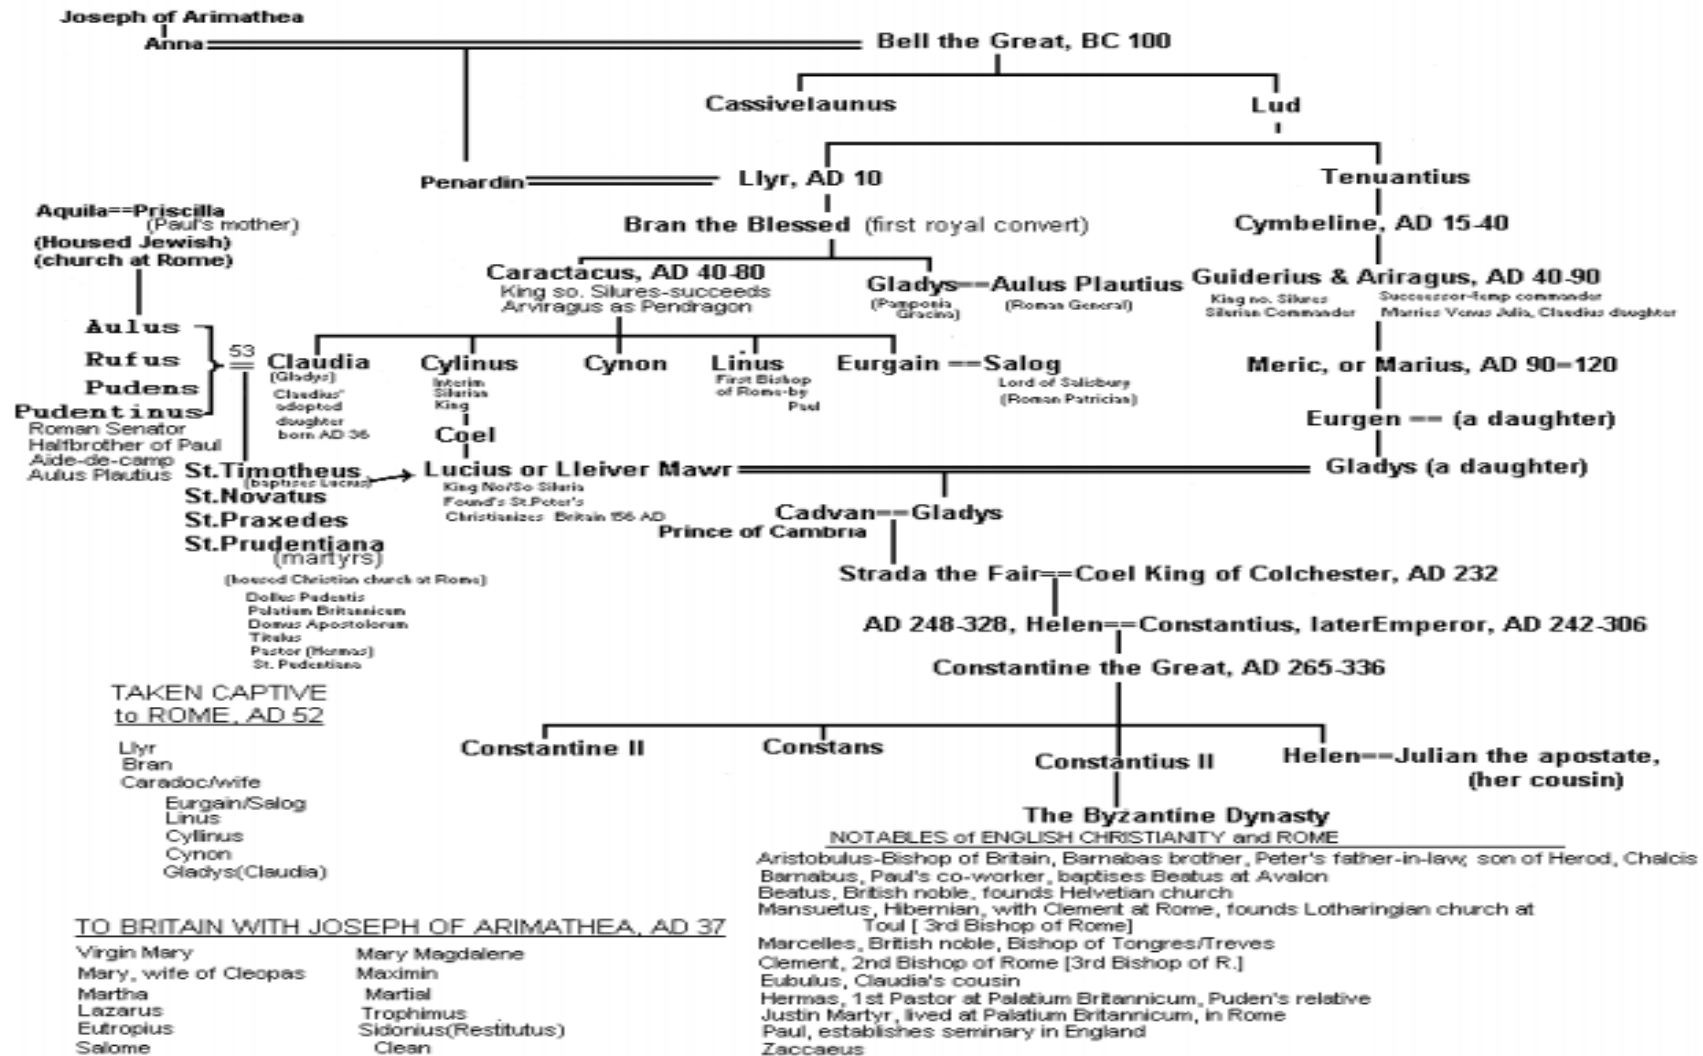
Joseph of Arimathea
Anna
Bell the Great, BC 100
Cassivelaunus
Lud
Penardin
Llyr, AD 10
Tenuantius
Aquila==Priscilla
(Paul's mother)
(Housed Jewish)
(church at Rome)
Bran the Blessed (first royal convert)
Cymbeline, AD 15-40
Caractacus, AD 40-80
King so. Silures-succeeds Arviragus as Pendragon
Gladys==Aulus Plautius
(Pomponia Gracina)
(Roman General)
Guiderius & Arivagus, AD 40-90
King no. Silures Silurian Commander
Successor-temp commander Marries Venus Julia, Claudius daughter
Aulus
Rufus
Pudens
Pudentinus
Roman Senator
Halfbrother of Paul
Aide-de-camp
Aulus Plautius
53
Claudia
(Gladys)
Claudius' adopted daughter born AD 36
Cylinus
Interim Silurian King
Cynon
Linus
First Bishop of Rome-by Paul
Eurgain ==Salog
Lord of Salisbury
(Roman Patrician)
Meric, or Marius, AD 90=120
Eurgen == (a daughter)
Coel
St.Timotheus
(baptizes Lucius)
St.Novatus
St.Praxedes
St.Prudentiana
(martyrs)
Lucius or Lleiver Mawr
King No/So Siluria
Found's St.Peter's
Christianizes Britain 156 AD
Gladys (a daughter)
Cadvan==Gladys
Prince of Cambria
(housed Christian church at Rome)
Dollus Pudentis
Palatium Britannicum
Domus Apostolorum
Titulus
Pastor (Hermas)
St. Pudentiana
Strada the Fair==Coel King of Colchester, AD 232
AD 248-328, Helen==Constantius, laterEmperor, AD 242-306
Constantine the Great, AD 265-336
TAKEN CAPTIVE
to ROME, AD 52
Llyr
Bran
Caradoc/wife
Eurgain/Salog
Linus
Cyllinus
Cynon
Gladys(Claudia)
Constantine II
Constans
Constantius II
Helen==Julian the apostate, (her cousin)
The Byzantine Dynasty
NOTABLES of ENGLISH CHRISTIANITY and ROME
Aristobulus-Bishop of Britain, Barnabas brother, Peter's father-in-law, son of Herod, Chalcis
Barnabus, Paul's co-worker, baptises Beatus at Avalon
Beatus, British noble, founds Helvetian church
Mansuetus, Hibernian, with Clement at Rome, founds Lotharingian church at Toul [ 3rd Bishop of Rome]
Marcelles, British noble, Bishop of Tongres/Treves
Clement, 2nd Bishop of Rome [3rd Bishop of R.]
Eubulus, Claudia's cousin
Hermas, 1st Pastor at Palatium Britannicum, Puden's relative
Justin Martyr, lived at Palatium Britannicum, in Rome
Paul, establishes seminary in England
Zaccaeus
TO BRITAIN WITH JOSEPH OF ARIMATHEA, AD 37
Virgin Mary
Mary, wife of Cleopas
Martha
Lazarus
Eutropius
Salome
Mary Magdalene
Maximin
Martial
Trophimus
Sidonius(Restitutus)
Clean